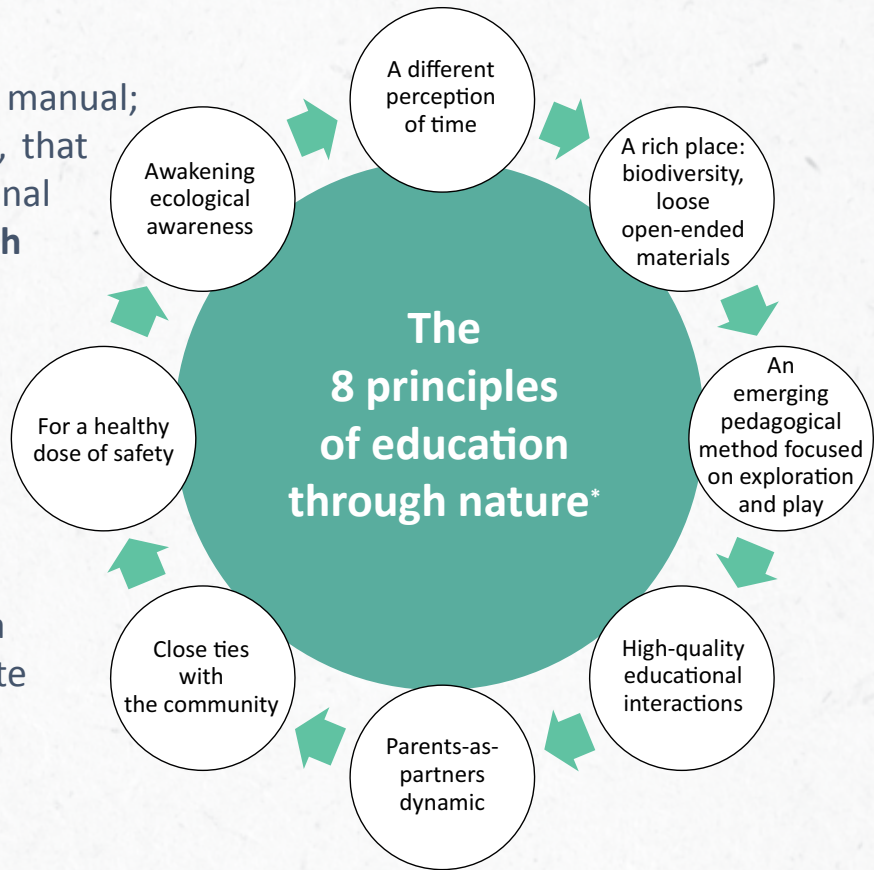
manual;
, that
nal
h

n
te

The 8 principles of education through nature*

A different perception of time

A rich place: biodiversity, loose open-ended materials

An emerging pedagogical method focused on exploration and play

High-quality educational interactions

Parents-as-partners dynamic

Close ties with the community

For a healthy dose of safety

Awakening ecological awareness